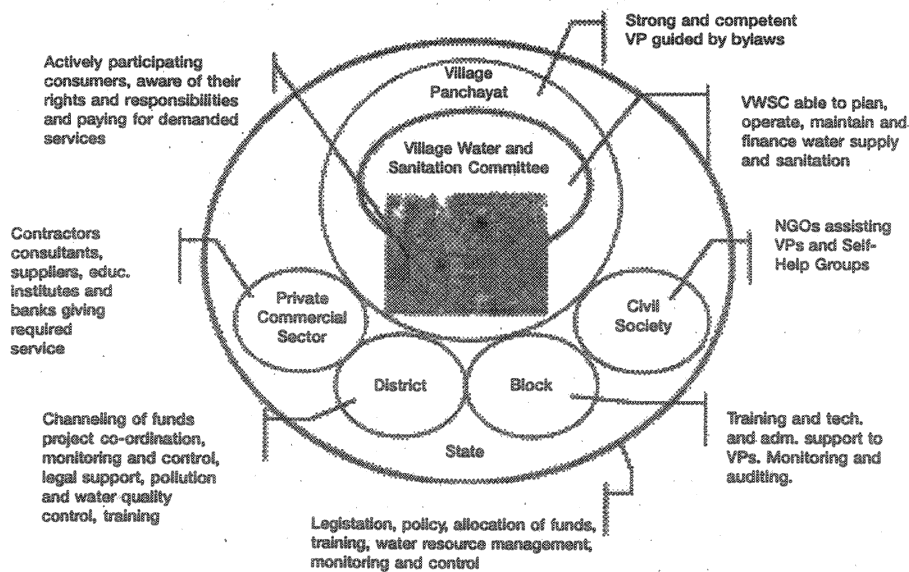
Strong and competent VP guided by bylaws

Actively participating consumers, aware of their rights and responsibilities and paying for demanded services

Village Panchayat

Village Water and Sanitation Committee

VWSC able to plan, operate, maintain and finance water supply and sanitation

Contractors consultants, suppliers, educ. institutes and banks giving required service

NGOs assisting VPs and Self-Help Groups

Private Commercial Sector

Civil Society

District

Block

State

Channeling of funds project co-ordination, monitoring and control, legal support, pollution and water quality control, training

Training and tech. and adm. support to VPs. Monitoring and auditing.

Legislation, policy, allocation of funds, training, water resource management, monitoring and control